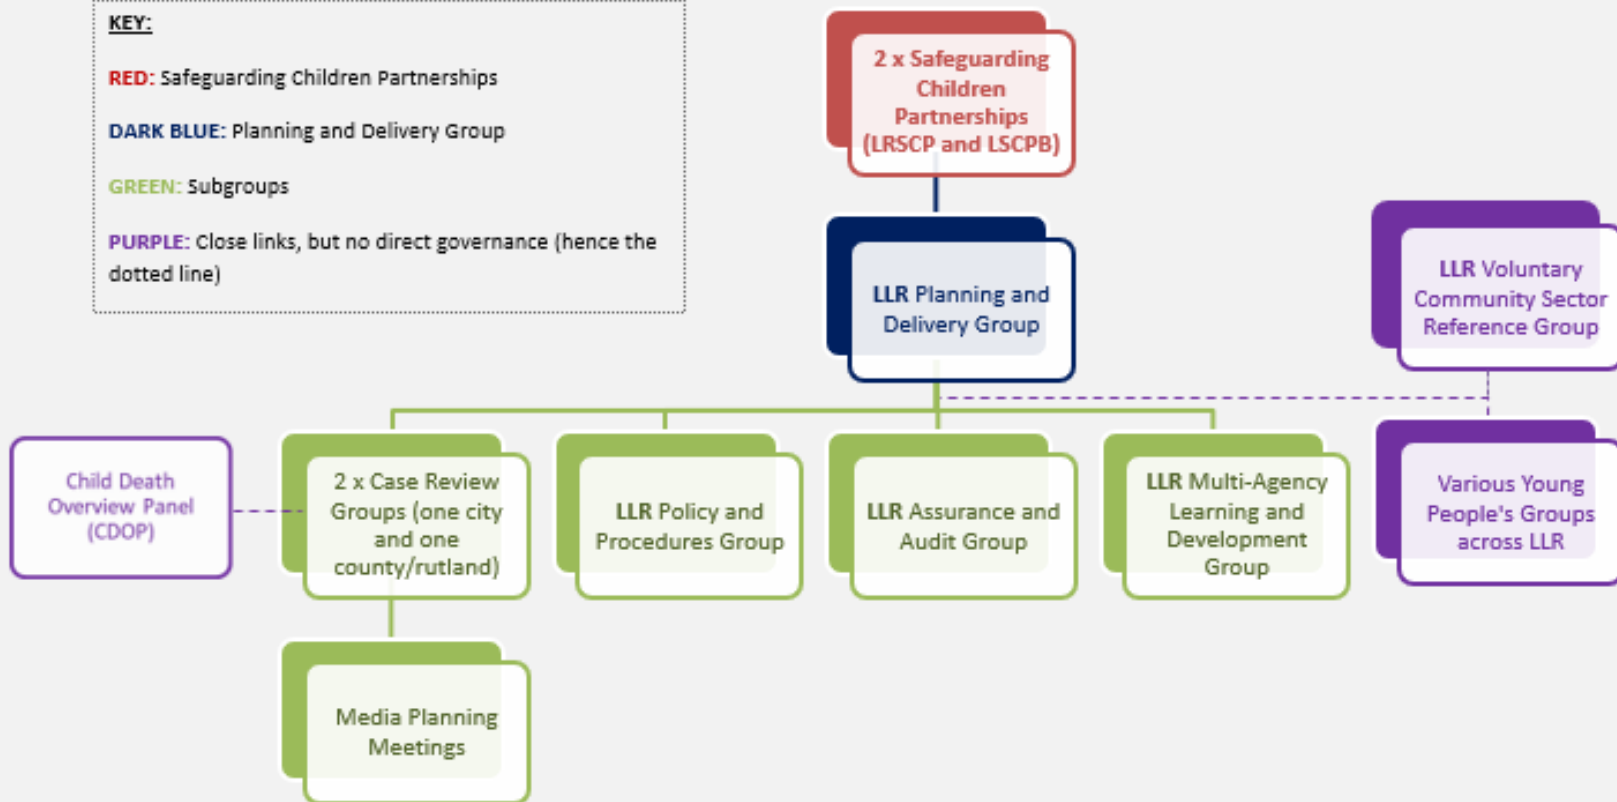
KEY:

RED: Safeguarding Children Partnerships

DARK BLUE: Planning and Delivery Group

GREEN: Subgroups

PURPLE: Close links, but no direct governance (hence the dotted line)

2 x Safeguarding Children Partnerships (LRSCP and LSCPB)

LLR Planning and Delivery Group

LLR Voluntary Community Sector Reference Group

Child Death Overview Panel (CDOP)

2 x Case Review Groups (one city and one county/rutland)

LLR Policy and Procedures Group

LLR Assurance and Audit Group

LLR Multi-Agency Learning and Development Group

Various Young People's Groups across LLR

Media Planning Meetings